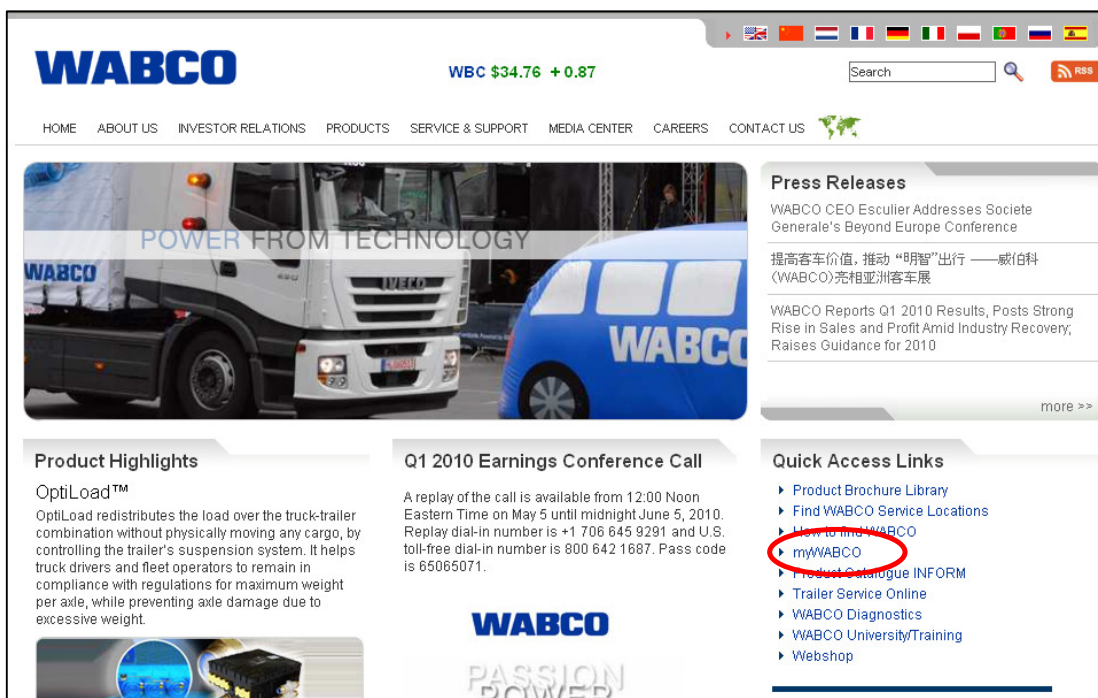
WABCO

WBC $34.76 + 0.87

Search

RSS

HOME ABOUT US INVESTOR RELATIONS PRODUCTS SERVICE & SUPPORT MEDIA CENTER CAREERS CONTACT US

POWER FROM TECHNOLOGY

WABCO

IVECO

WABCO

Press Releases

WABCO CEO Esculier Addresses Societe Generale's Beyond Europe Conference

提高客车价值，推动“明智”出行 ——威伯科(WABCO)亮相亚洲客车展

WABCO Reports Q1 2010 Results, Posts Strong Rise in Sales and Profit Amid Industry Recovery; Raises Guidance for 2010

more >>

Product Highlights

OptiLoad™

OptiLoad redistributes the load over the truck-trailer combination without physically moving any cargo, by controlling the trailer's suspension system. It helps truck drivers and fleet operators to remain in compliance with regulations for maximum weight per axle, while preventing axle damage due to excessive weight.

Q1 2010 Earnings Conference Call

A replay of the call is available from 12:00 Noon Eastern Time on May 5 until midnight June 5, 2010. Replay dial-in number is +1 706 645 9291 and U.S. toll-free dial-in number is 800 642 1687. Pass code is 65065071.

WABCO

PASSION POWER

Quick Access Links

Product Brochure Library
Find WABCO Service Locations
How to find WABCO
myWABCO
Product Catalogue INFORM
Trailer Service Online
WABCO Diagnostics
WABCO University/Training
Webshop